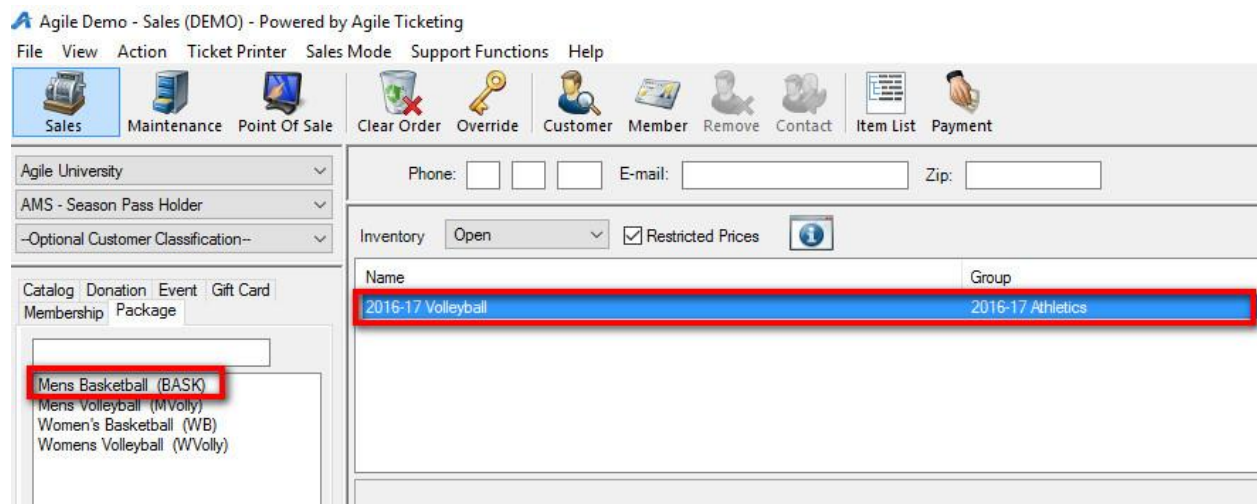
Agile Demo - Sales (DEMO) - Powered by Agile Ticketing

File View Action Ticket Printer Sales Mode Support Functions Help

Sales Maintenance Point Of Sale Clear Order Override Customer Member Remove Contact Item List Payment

Agile University
AMS - Season Pass Holder
--Optional Customer Classification--

Catalog Donation Event Gift Card
Membership Package

Mens Basketball (BASK)
Mens Volleyball (MVolly)
Women's Basketball (WB)
Womens Volleyball (WVolly)

Phone: E-mail: Zip:

Inventory Open Restricted Prices

| Name | Group |
|---|---|
| 2016-17 Volleyball | 2016-17 Athletics |